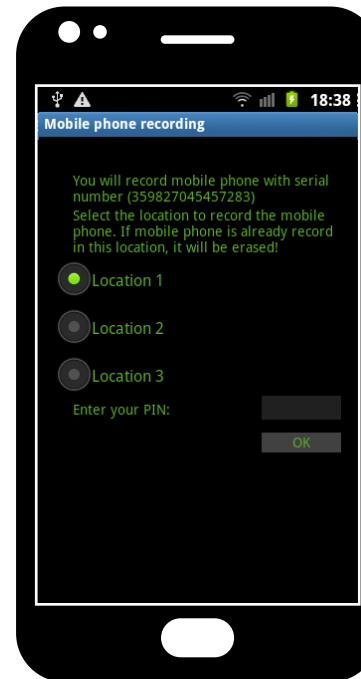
18:38

Mobile phone recording

You will record mobile phone with serial number (359827045457283)
Select the location to record the mobile phone. If mobile phone is already record in this location, it will be erased!

Location 1

Location 2

Location 3

Enter your PIN:

OK